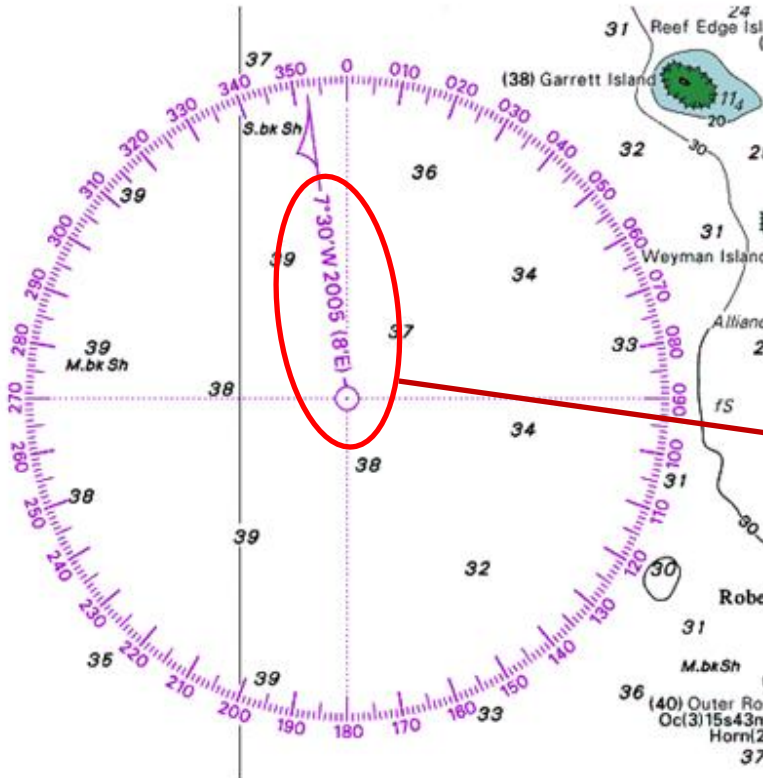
24
31 Reef Edge Isl
(38) Garrett Island
$11_4$
20
30
32
2
37
350
0
010
020
030
040
050
060
070
080
090
100
110
120
130
140
150
160
170
180
190
200
210
220
230
240
250
260
270
280
290
300
310
320
330
340
S.bk Sh
7°30'W 2005 (8'E)
36
39
39
34
31
Weyman Island
Allianc
37
33
39
M.bk Sh
38
fS
34
38
31
38
39
30
32
30
Robe
31
35
M.bkSh
39
36
(40) Outer Ro
Oc(3)15s43n
Horn(2
33
37